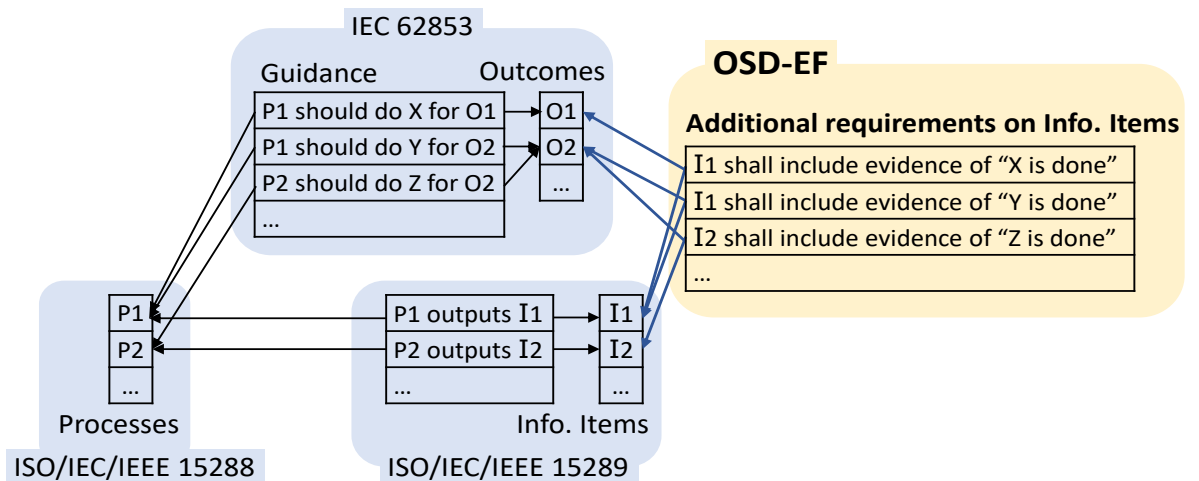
IEC 62853

Guidance

Outcomes

| P1 should do X for O1 |
|---|
| P1 should do Y for O2 |
| P2 should do Z for O2 |
| ... |

| O1 |
|---|
| O2 |
| ... |

OSD-EF

Additional requirements on Info. Items

| I1 shall include evidence of “X is done” |
|---|
| I1 shall include evidence of “Y is done” |
| I2 shall include evidence of “Z is done” |
| ... |

| P1 |
|---|
| P2 |
| ... |

Processes

ISO/IEC/IEEE 15288

| P1 outputs I1 |
|---|
| P2 outputs I2 |
| ... |

| I1 |
|---|
| I2 |
| ... |

Info. Items

ISO/IEC/IEEE 15289